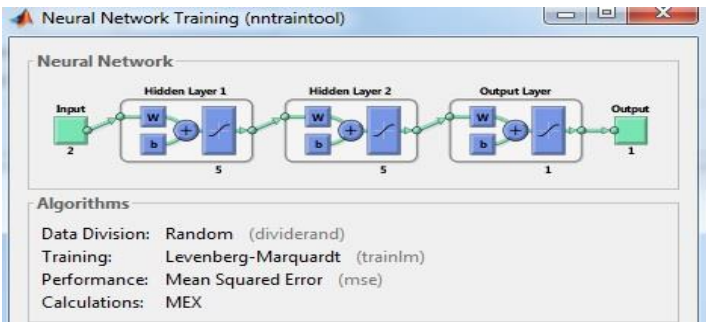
Neural Network Training (nntraintool)

Neural Network

Input
2

Hidden Layer 1
W
b
5

Hidden Layer 2
W
b
5

Output Layer
W
b
1

Output
1

Algorithms

Data Division: Random (dividerand)
Training: Levenberg-Marquardt (trainlm)
Performance: Mean Squared Error (mse)
Calculations: MEX